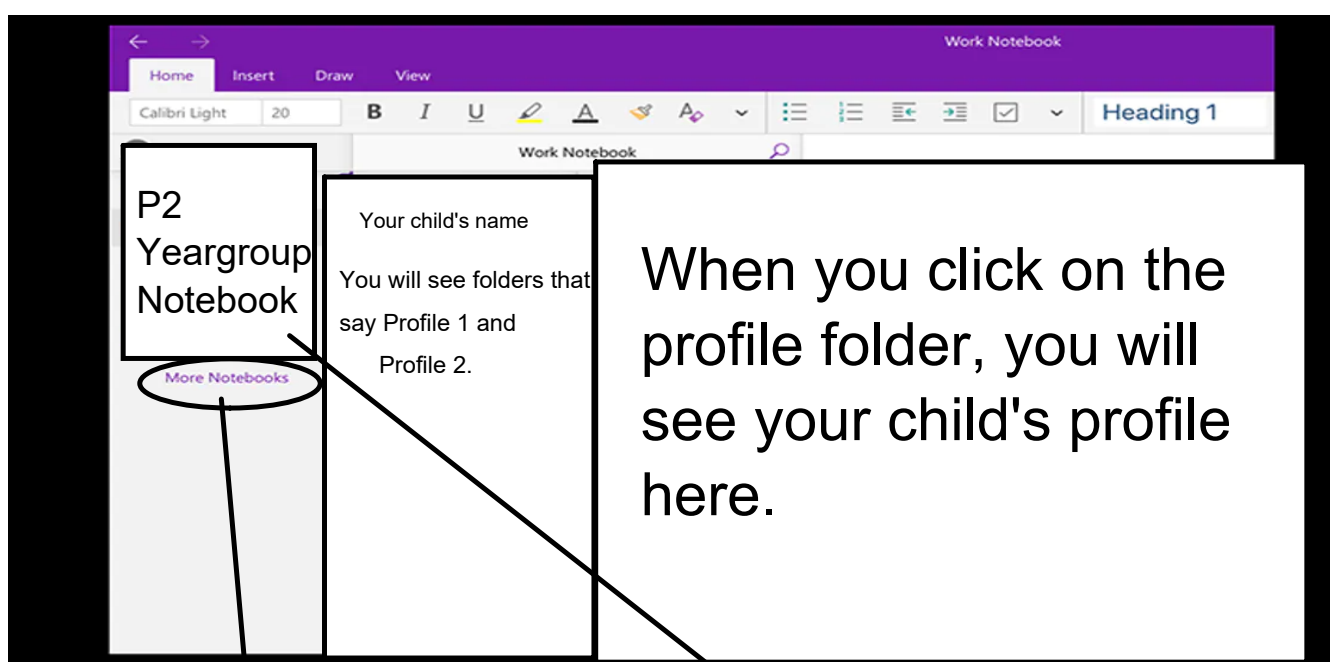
Work Notebook

Home Insert Draw View

Calibri Light 20 B I U A Heading 1

Work Notebook

P2 Yeargroup Notebook

More Notebooks

Your child's name

You will see folders that say Profile 1 and Profile 2.

When you click on the profile folder, you will see your child's profile here.